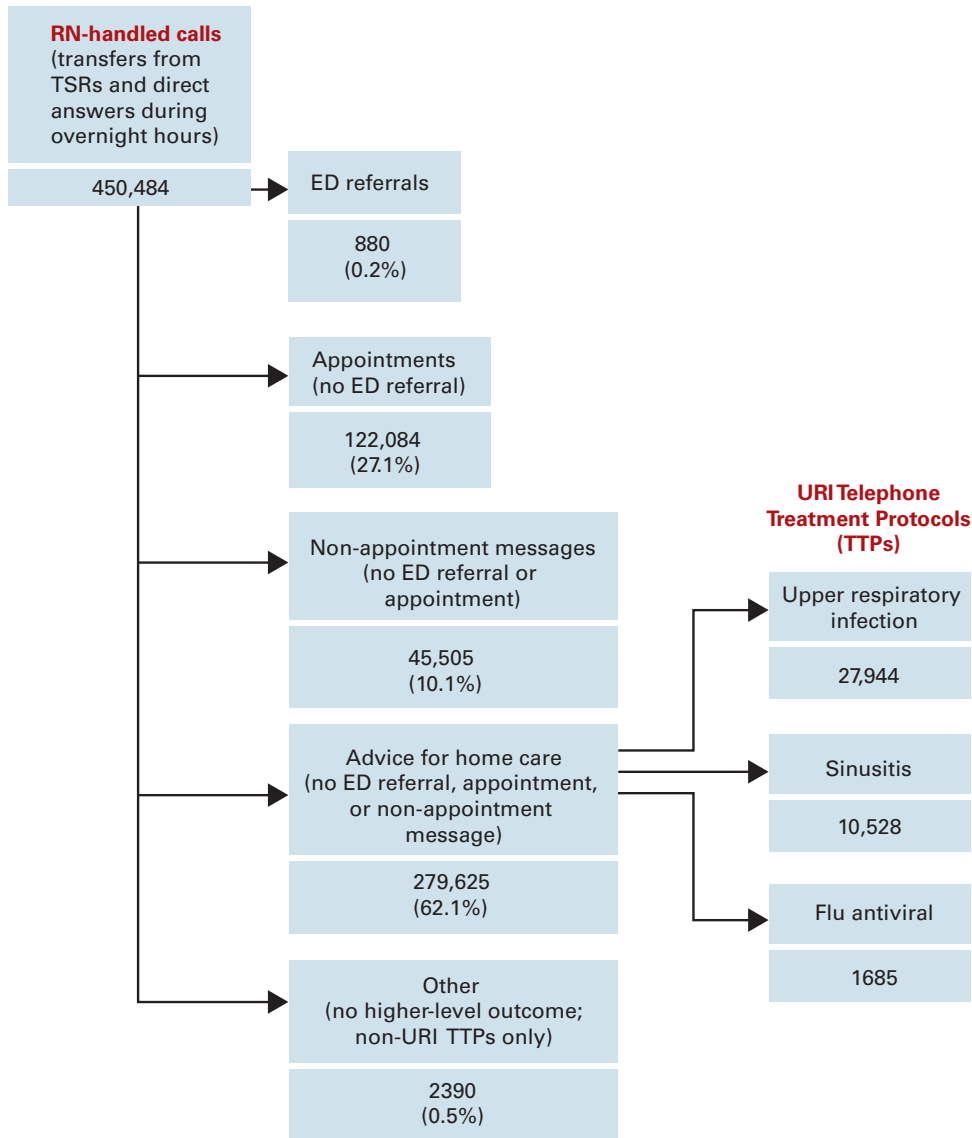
RN-handled calls (transfers from TSRs and direct answers during overnight hours)

450,484

ED referrals

880
(0.2%)

Appointments
(no ED referral)

122,084
(27.1%)

Non-appointment messages
(no ED referral or appointment)

45,505
(10.1%)

Advice for home care
(no ED referral, appointment, or non-appointment message)

279,625
(62.1%)

Other
(no higher-level outcome; non-URI TTPs only)

2390
(0.5%)

URI Telephone Treatment Protocols (TTPs)

Upper respiratory infection

27,944

Sinusitis

10,528

Flu antiviral

1685